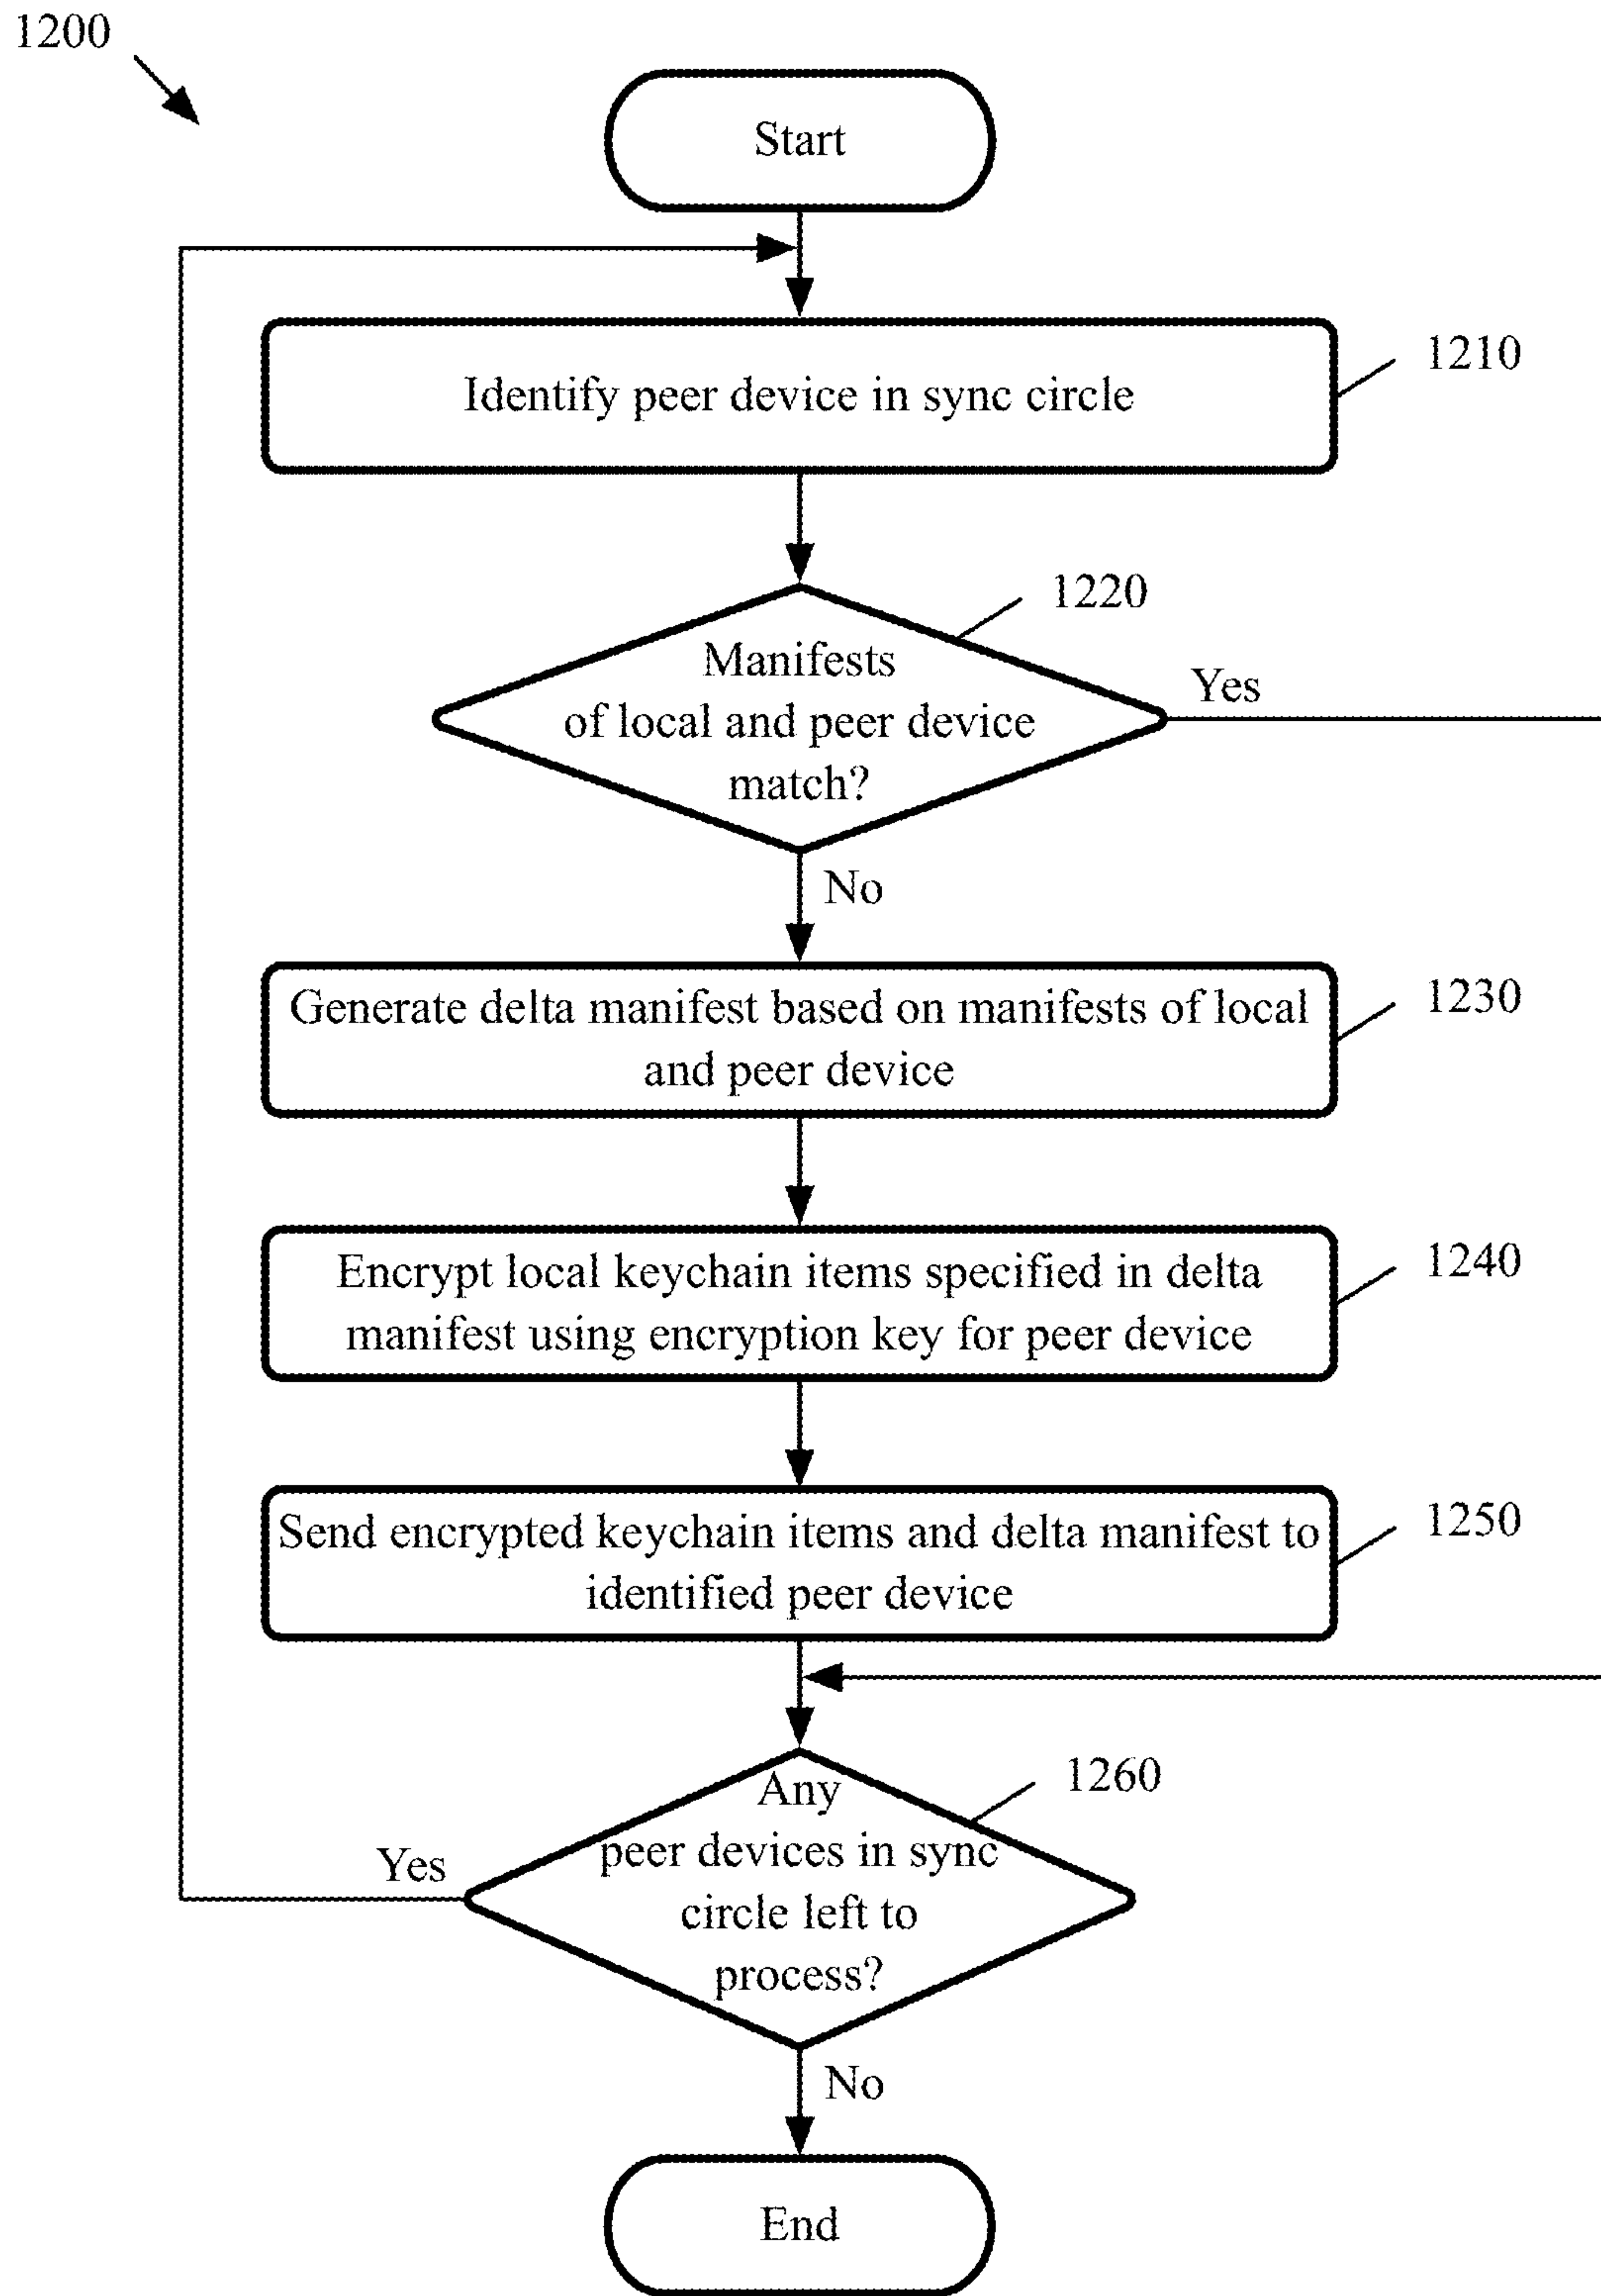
1200

Start

Identify peer device in sync circle

1210

Manifests of local and peer device match?

1220

Yes

No

Generate delta manifest based on manifests of local and peer device

1230

Encrypt local keychain items specified in delta manifest using encryption key for peer device

1240

Send encrypted keychain items and delta manifest to identified peer device

1250

Any peer devices in sync circle left to process?

1260

Yes

No

End